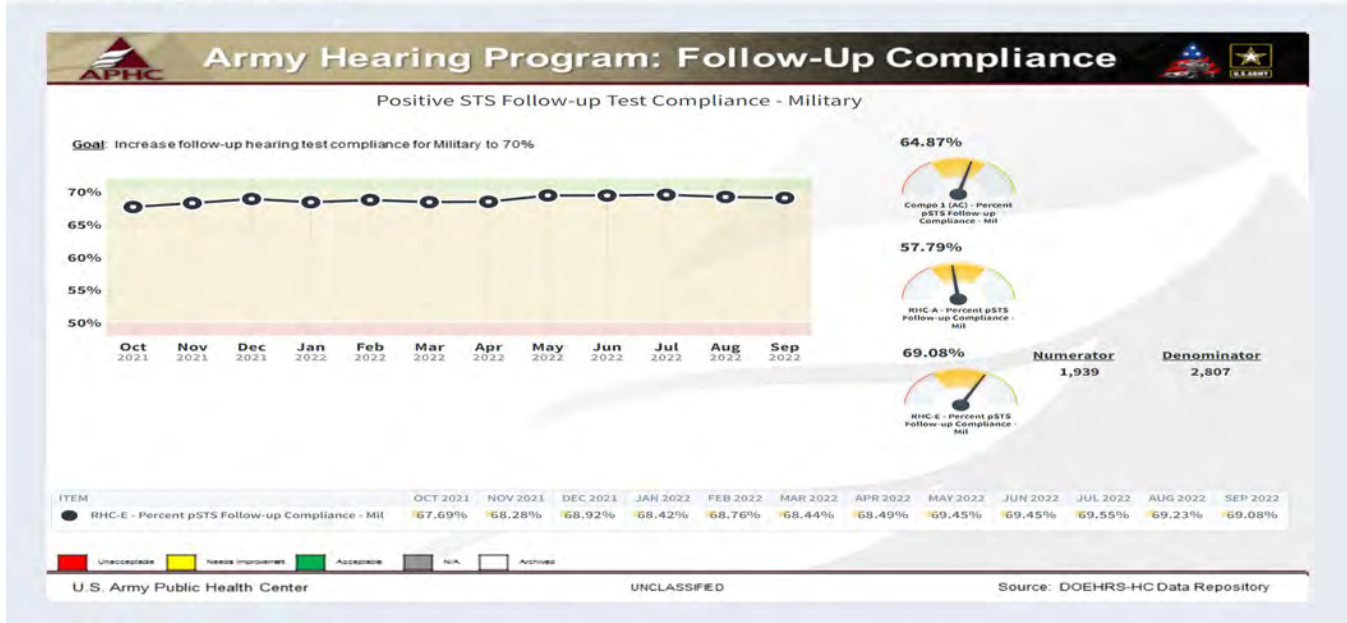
APHC

Army Hearing Program: Follow-Up Compliance

U.S. ARMY

Positive STS Follow-up Test Compliance - Military

Goal: Increase follow-up hearing test compliance for Military to 70%

70%
65%
60%
55%
50%

Oct 2021 Nov 2021 Dec 2021 Jan 2022 Feb 2022 Mar 2022 Apr 2022 May 2022 Jun 2022 Jul 2022 Aug 2022 Sep 2022

64.87%
Compo 1 (AC) - Percent pSTS Follow-up Compliance - Mil

57.79%
RHC-A - Percent pSTS Follow-up Compliance - Mil

69.08%
RHC-E - Percent pSTS Follow-up Compliance - Mil

Numerator
1,939

Denominator
2,807

| ITEM | OCT 2021 | NOV 2021 | DEC 2021 | JAN 2022 | FEB 2022 | MAR 2022 | APR 2022 | MAY 2022 | JUN 2022 | JUL 2022 | AUG 2022 | SEP 2022 |
|---|---|---|---|---|---|---|---|---|---|---|---|---|
| RHC-E - Percent pSTS Follow-up Compliance - Mil | 67.69% | 68.28% | 68.92% | 68.42% | 68.76% | 68.44% | 68.49% | 69.45% | 69.45% | 69.55% | 69.23% | 69.08% |

Unacceptable Needs Improvement Acceptable N/A Archived

U.S. Army Public Health Center

UNCLASSIFIED

Source: DOEHRS-HC Data Repository